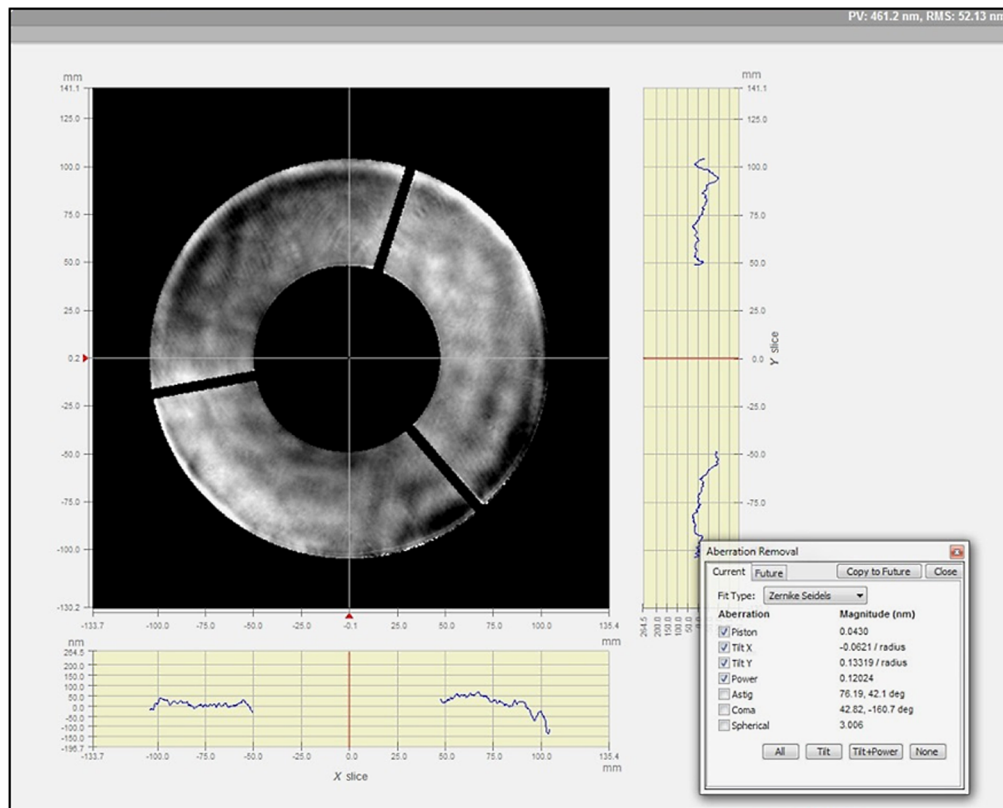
PV: 461.2 nm, RMS: 52.13 nm

mm
141.1
125.0
100.0
75.0
50.0
25.0
0.2
-25.0
-50.0
-75.0
-100.0
-130.2
-133.7 -100.0 -75.0 -50.0 -25.0 -0.1 25.0 50.0 75.0 100.0 135.4

mm
141.1
125.0
100.0
75.0
50.0
25.0
0.0
-25.0
-50.0
-75.0
Y slice
264.5 200.0 150.0 100.0 50.0

nm
264.5
200.0
150.0
100.0
50.0
0.0
-50.0
-100.0
-150.0
-196.7
-133.7 -100.0 -75.0 -50.0 -25.0 0.0 25.0 50.0 75.0 100.0 135.4
mm
X slice

Aberration Removal
Current Future Copy to Future Close
Fit Type: Zernike Seidels

| Aberration | Magnitude (nm) |
|---|---|
| Piston | 0.0430 |
| Tilt X | -0.0621 / radius |
| Tilt Y | 0.13319 / radius |
| Power | 0.12024 |
| Astig | 76.19, 42.1 deg |
| Coma | 42.82, -160.7 deg |
| Spherical | 3.006 |

All Tilt Tilt+Power None